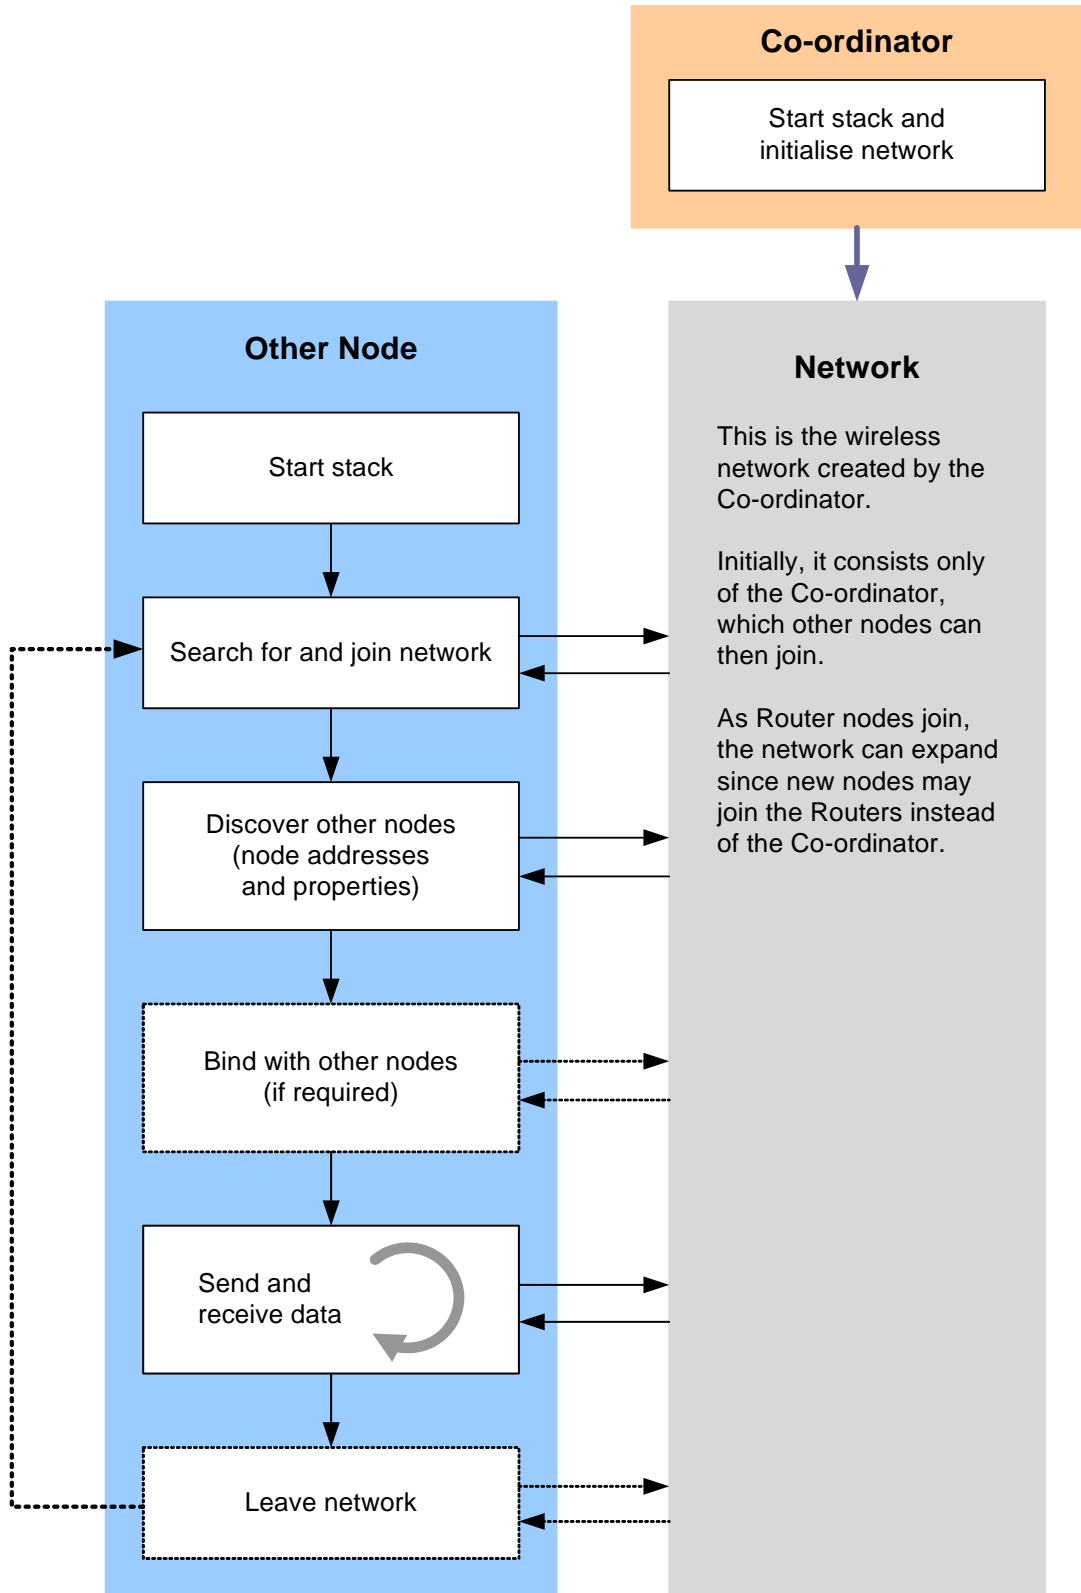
Co-ordinator

Start stack and initialise network

Other Node

Start stack

Search for and join network

Discover other nodes (node addresses and properties)

Bind with other nodes (if required)

Send and receive data

Leave network

Network

This is the wireless network created by the Co-ordinator.

Initially, it consists only of the Co-ordinator, which other nodes can then join.

As Router nodes join, the network can expand since new nodes may join the Routers instead of the Co-ordinator.